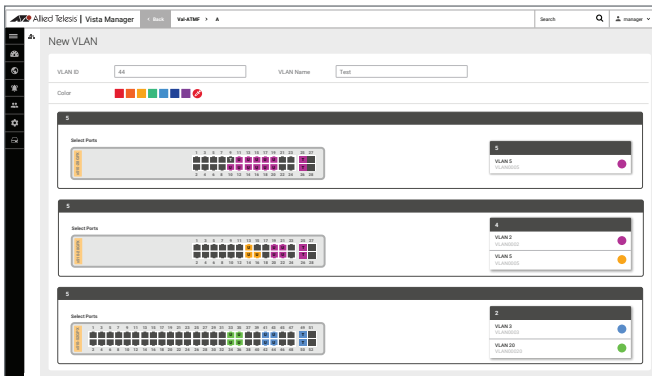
Allied Telesis | Vista Manager

< Back

Val-ATMF > A

Search

manager

New VLAN

VLAN ID 44

VLAN Name Test

Color

5

Select Ports

1 3 5 7 9 11 13 15 17 19 21 23 25 27

2 4 6 8 10 12 14 16 18 20 22 24 26 28

5

VLAN 5

VLAN0005

5

Select Ports

1 3 5 7 9 11 13 15 17 19 21 23 25 27

2 4 6 8 10 12 14 16 18 20 22 24 26 28

4

VLAN 2

VLAN0002

VLAN 5

VLAN0005

5

Select Ports

1 3 5 7 9 11 13 15 17 19 21 23 25 27 29 31 33 35 37 39 41 43 45 47 49 51

2 4 6 8 10 12 14 16 18 20 22 24 26 28 30 32 34 36 38 40 42 44 46 48 50 52

2

VLAN 3

VLAN0003

VLAN 20

VLAN0020